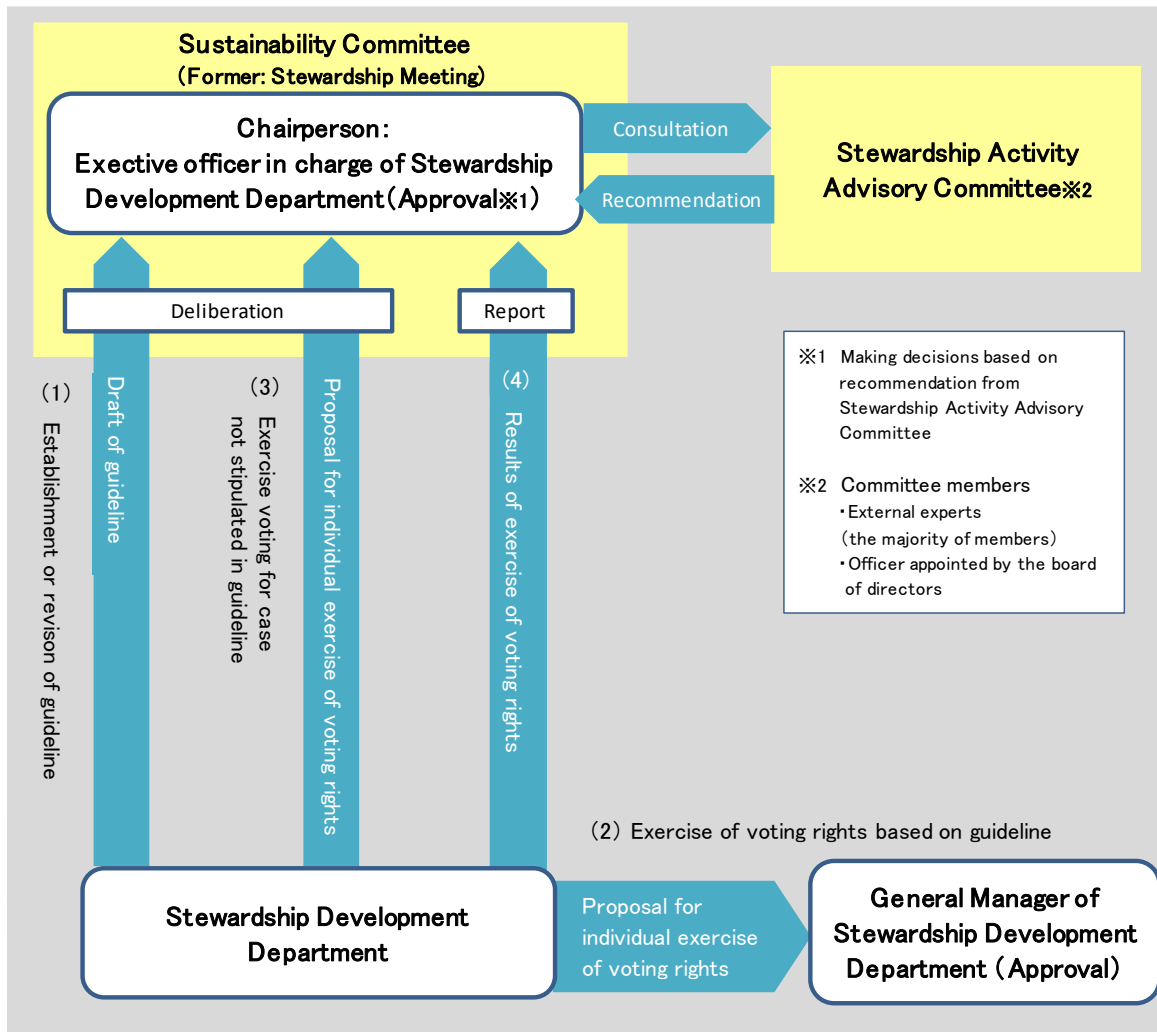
Sustainability Committee
(Former: Stewardship Meeting)

Chairperson:
Exective officer in charge of Stewardship Development Department (Approval※1)

Consultation

Recommendation

Stewardship Activity Advisory Committee※2

Deliberation

Report

(1) Establishment or revison of guideline

Draft of guideline

(3) Exercise voting for case not stipulated in guideline

Proposal for individual exercise of voting rights

(4) Results of exercise of voting rights

※1 Making decisions based on recommendation from Stewardship Activity Advisory Committee

※2 Committee members
・External experts (the majority of members)
・Officer appointed by the board of directors

(2) Exercise of voting rights based on guideline

Stewardship Development Department

Proposal for individual exercise of voting rights

General Manager of Stewardship Development Department (Approval)